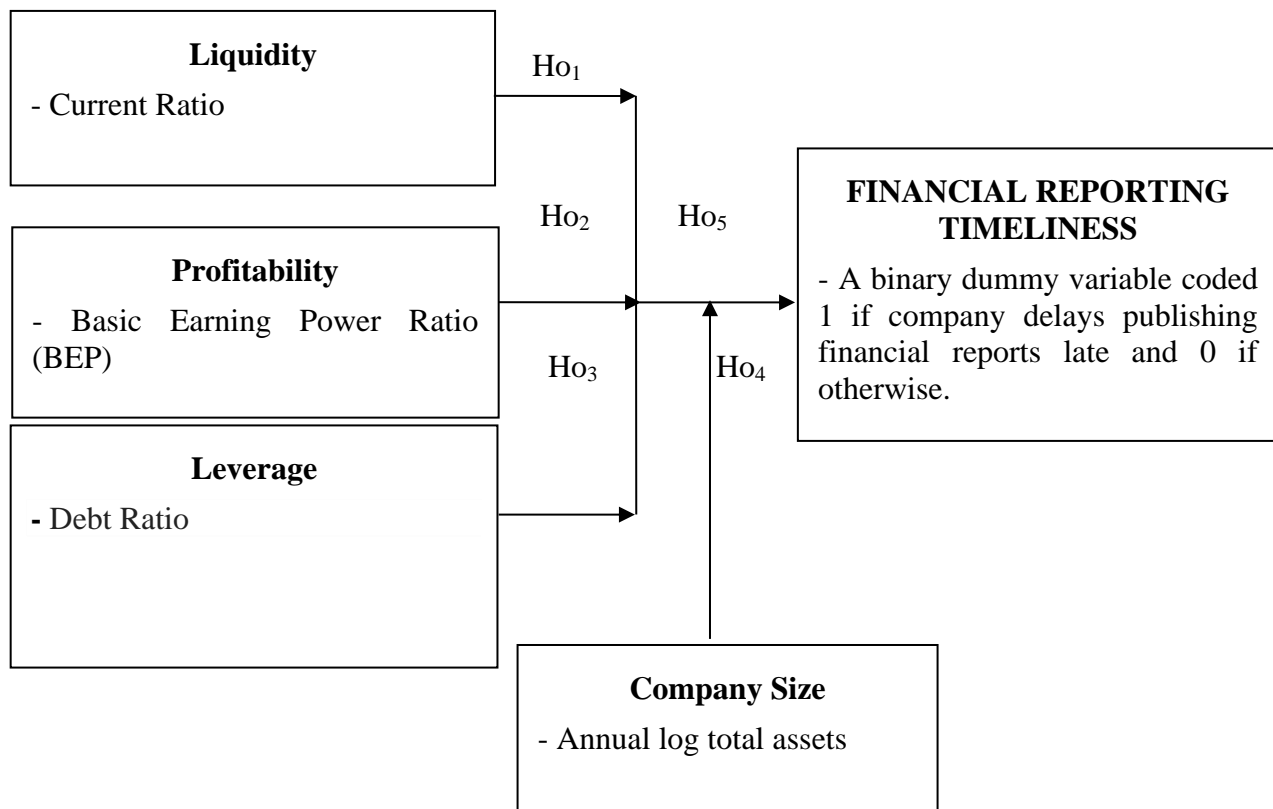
**Liquidity**

- Current Ratio

$Ho_1$

$Ho_2$

$Ho_5$

**Profitability**

- Basic Earning Power Ratio (BEP)

$Ho_3$

$Ho_4$

**Leverage**

- Debt Ratio

**FINANCIAL REPORTING TIMELINESS**

- A binary dummy variable coded 1 if company delays publishing financial reports late and 0 if otherwise.

**Company Size**

- Annual log total assets